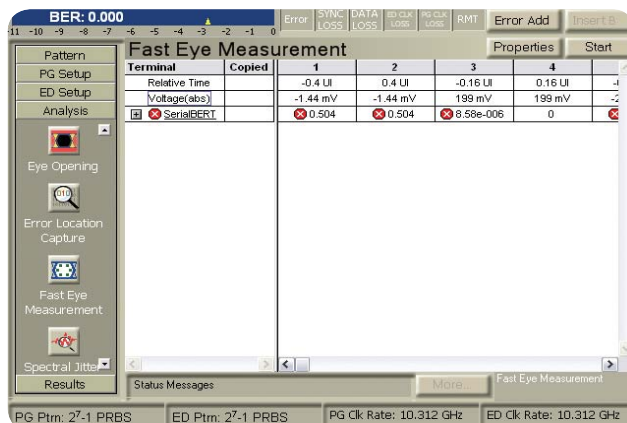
BER: 0.000

-11 -10 -9 -8 -7 -6 -5 -4 -3 -2 -1 0

Error SYNC LOSS DATA LOSS ED CLK LOSS PG CLK LOSS RMT Error Add Insert B

Pattern

PG Setup

ED Setup

Analysis

Eye Opening

Error Location Capture

Fast Eye Measurement

Spectral Jitter

Results

Fast Eye Measurement

Properties Start

| Terminal | Copied | 1 | 2 | 3 | 4 |
|---|---|---|---|---|---|
| Relative Time | | -0.4 UI | 0.4 UI | -0.16 UI | 0.16 UI |
| Voltage(abs) | | -1.44 mV | -1.44 mV | 199 mV | 199 mV |
| SerialBERT | | 0.504 | 0.504 | 8.58e-006 | 0 |

Status Messages More... Fast Eye Measurement

PG Ptrn: $2^7$-1 PRBS ED Ptrn: $2^7$-1 PRBS PG Clk Rate: 10.312 GHz ED Clk Rate: 10.312 GHz